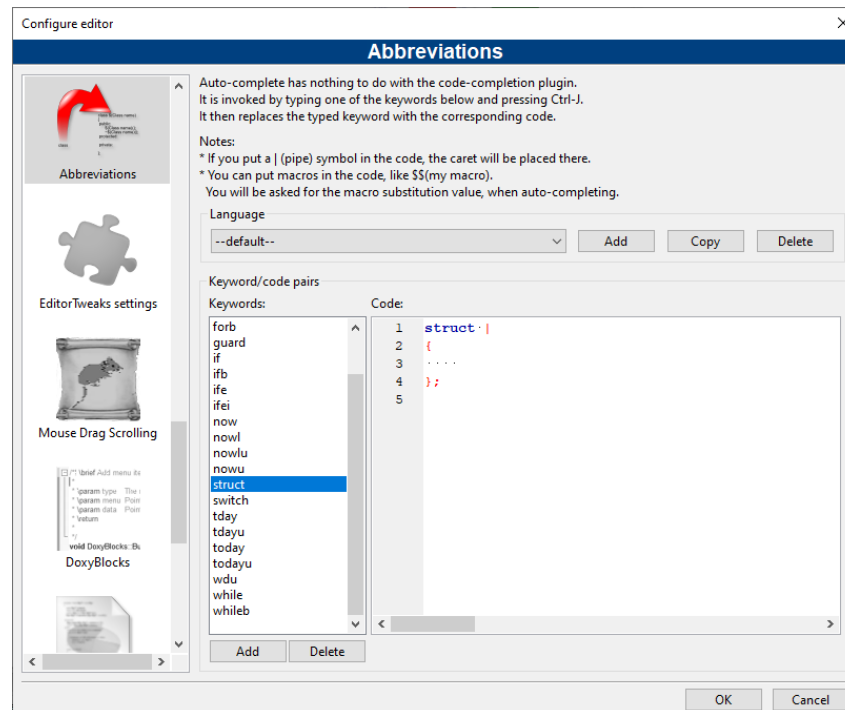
Configure editor

Abbreviations

Abbreviations

EditorTweaks settings

Mouse Drag Scrolling

/*! \brief Add menu ite
* \param type The
* \param menu Poin
* \param data Poin
* \return
*/
void DoxyBlocks::Bu

DoxyBlocks

Auto-complete has nothing to do with the code-completion plugin.
It is invoked by typing one of the keywords below and pressing Ctrl-J.
It then replaces the typed keyword with the corresponding code.

Notes:
* If you put a | (pipe) symbol in the code, the caret will be placed there.
* You can put macros in the code, like $$(my macro).
You will be asked for the macro substitution value, when auto-completing.

Language

--default--

Add

Copy

Delete

Keyword/code pairs

Keywords:

forb
guard
if
ifb
ife
ifei
now
nowl
nowlu
nowu
struct
switch
tday
tdayu
today
todayu
wdu
while
whileb

Code:

1 struct |
2 {
3
4 };
5

Add

Delete

OK

Cancel